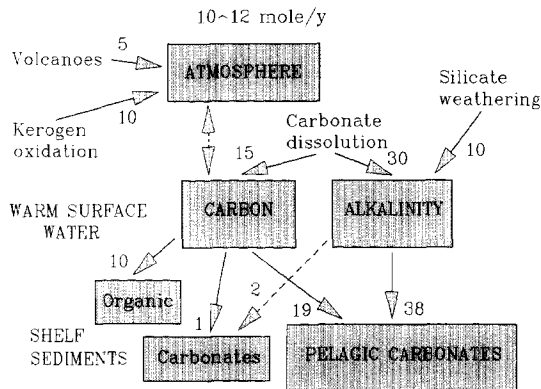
10~12 mole/y

Volcanoes 5

ATMOSPHERE

Kerogen oxidation 10

Silicate weathering

Carbonate dissolution

15

30

10

WARM SURFACE WATER

CARBON

ALKALINITY

10

Organic

2

1

19

38

SHELF SEDIMENTS

Carbonates

PELAGIC CARBONATES